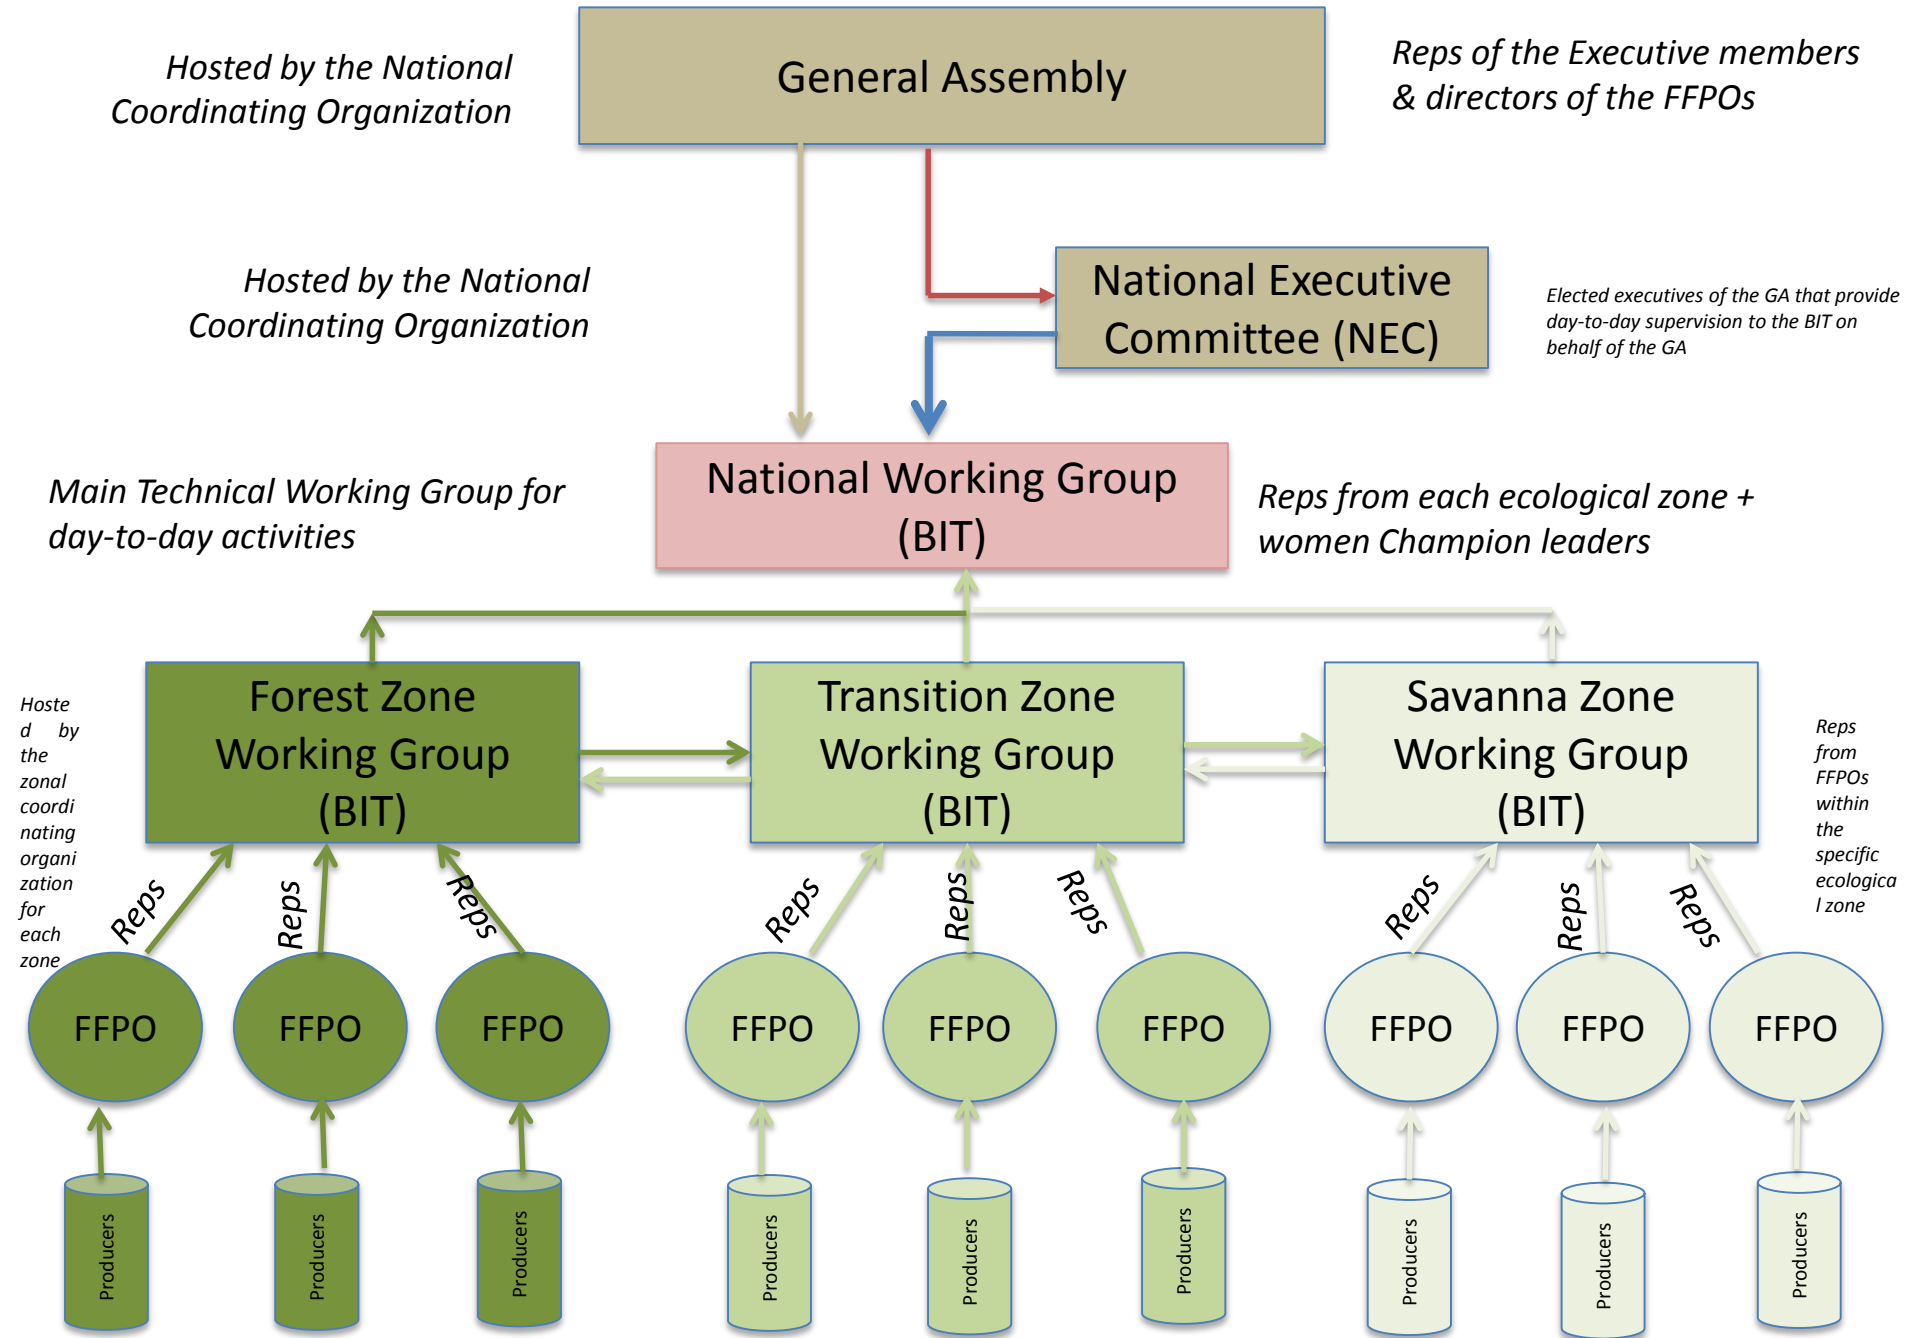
Hosted by the National Coordinating Organization

General Assembly

Reps of the Executive members & directors of the FFPOs

Hosted by the National Coordinating Organization

National Executive Committee (NEC)

Elected executives of the GA that provide day-to-day supervision to the BIT on behalf of the GA

Main Technical Working Group for day-to-day activities

National Working Group (BIT)

Reps from each ecological zone + women Champion leaders

Hosted by the zonal coordinating organization for each zone

Forest Zone Working Group (BIT)

Transition Zone Working Group (BIT)

Savanna Zone Working Group (BIT)

Reps from FFPOs within the specific ecological zone

Reps

Reps

Reps

Reps

Reps

Reps

Reps

Reps

Reps

FFPO

FFPO

FFPO

FFPO

FFPO

FFPO

FFPO

FFPO

FFPO

Producers

Producers

Producers

Producers

Producers

Producers

Producers

Producers

Producers